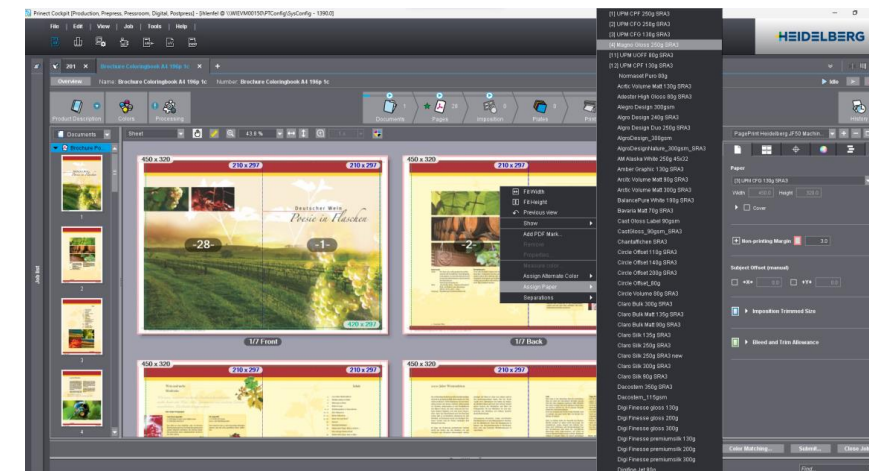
Prinect Cockpit [Production, Prepress, Pressroom, Digital, Postpress] - Shlenfel @ \\WIEVM0015\PTConfig\SysConfig - 1390.0]

File | Edit | View | Job | Tools | Help

HEIDELBERG

201 Brochure Coloringbook A4 196p 5c

Overview Name: Brochure Coloringbook A4 196p 5c Number: Brochure Coloringbook A4 196p 5c

Product Description Colors Processing Documents Pages Imposition Plates

Documents Sheet 43.8 %

Brochure Po...

1 2 3 4

450 x 320 210 x 297 210 x 297

Deutscher Wein
Poesie in Flaschen

-28- -1-

420 x 297

1/7 Front

450 x 320 210 x 297

1/7 Back

450 x 320

Fit Width
Fit Height
Previous view
Show
Add PDF Mark...
Replace
Properties...
Measure mode
Assign Alternate Color
Assign Paper
Separations

[1] UPM CPF 250g SRA3
[2] UPM CFG 250g SRA3
[3] UPM CFG 130g SRA3
[4] Magno Gloss 250g SRA3
[11] UPM UOFF 80g SRA3
[12] UPM CPT 130g SRA3
Normaset Puro 80g
Arctic Volume Matt 130g SRA3
Arboxer High Gloss 80g SRA3
Alegro Design 300gsm
Algro Design 240g SRA3
Algro Design Duo 250g SRA3
AlgroDesign_300gsm
AlgroDesignNature_300gsm_SRA3
AM Alaska White 250g 45x32
Amber Graphic 130g SRA3
Arctic Volume Matt 80g SRA3
Arctic Volume Matt 300g SRA3
BalancePure White 180g SRA3
Bavaria Matt 76g SRA3
Cast Gloss Label 90gsm
CastGloss_90gsm_SRA3
Chantaffiches SRA3
Circle Offset 115g SRA3
Circle Offset 140g SRA3
Circle Offset 230g SRA3
Circle Offset_80g
Circle Volume 80g SRA3
Claro Bulk 300g SRA3
Claro Bulk Matt 135g SRA3
Claro Bulk Matt 90g SRA3
Claro Silk 135g SRA3
Claro Silk 250g SRA3
Claro Silk 250g SRA3 new
Claro Silk 300g SRA3
Claro Silk 90g SRA3
Dacostern 350g SRA3
Dacostern_115gsm
Digi Finesse gloss 130g
Digi Finesse gloss 200g
Digi Finesse gloss 300g
Digi Finesse premiumsilk 130g
Digi Finesse premiumsilk 200g
Digi Finesse premiumsilk 300g
Digifine Jet 80g

Idle

History

PagePrint Heidelberg JF50 Machin...

Paper
[3] UPM CFG 130g SRA3
Width 450.0 Height 320.0
Cover

Non-printing Margin 3.0

Subject Offset (manual)
+X= 0.0 +Y= 0.0

Imposition Trimmed Size

Bleed and Trim Allowance

Color Matching... Submit... Close Job

Find...

Job list